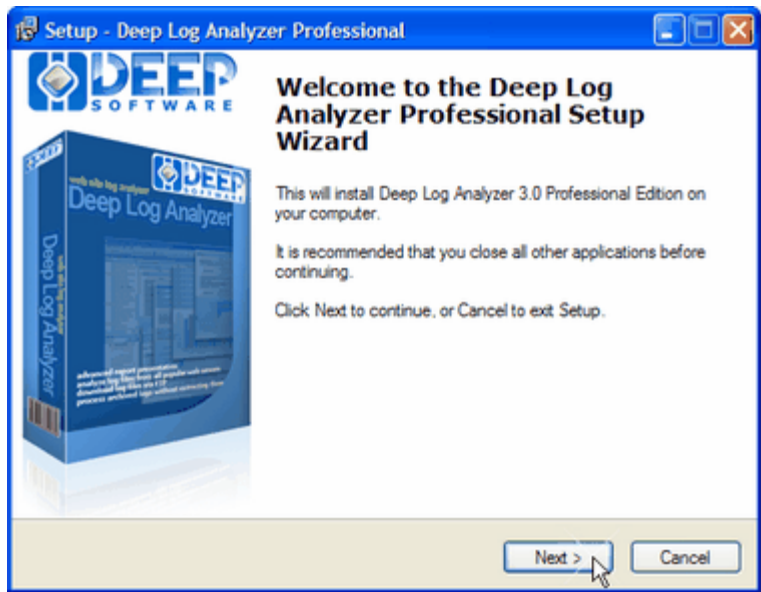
Setup - Deep Log Analyzer Professional

DEEP SOFTWARE

web site log analyzer
DEEP SOFTWARE
Deep Log Analyzer

Deep Log Analyzer

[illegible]

Welcome to the Deep Log Analyzer Professional Setup Wizard

This will install Deep Log Analyzer 3.0 Professional Edition on your computer.

It is recommended that you close all other applications before continuing.

Click Next to continue, or Cancel to exit Setup.

Next >
Cancel